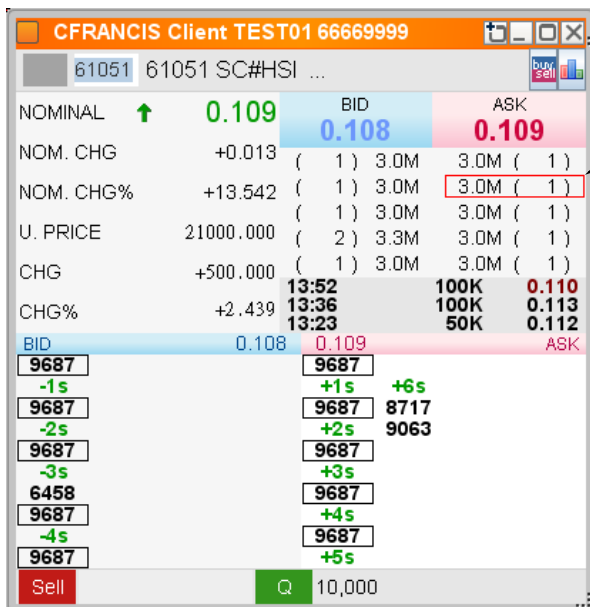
CFRANCIS Client TEST01 66669999

61051 61051 SC#HSI ...

buy sell

NOMINAL 0.109
NOM. CHG +0.013
NOM. CHG% +13.542
U. PRICE 21000.000
CHG +500.000
CHG% +2.439

| BID | ASK |
|---|---|
| 0.108 | 0.109 |
| ( 1 ) 3.0M | 3.0M ( 1 ) |
| ( 1 ) 3.0M | 3.0M ( 1 ) |
| ( 1 ) 3.0M | 3.0M ( 1 ) |
| ( 2 ) 3.3M | 3.0M ( 1 ) |
| ( 1 ) 3.0M | 3.0M ( 1 ) |

| | | |
|---|---|---|
| 13:52 | 100K | 0.110 |
| 13:36 | 100K | 0.113 |
| 13:23 | 50K | 0.112 |

BID 0.108
9687
-1s
9687
-2s
9687
-3s
6458
9687
-4s
9687

0.109 ASK
9687
+1s +6s
9687 8717
+2s 9063
9687
+3s
9687
+4s
9687
+5s

Sell Q 10,000